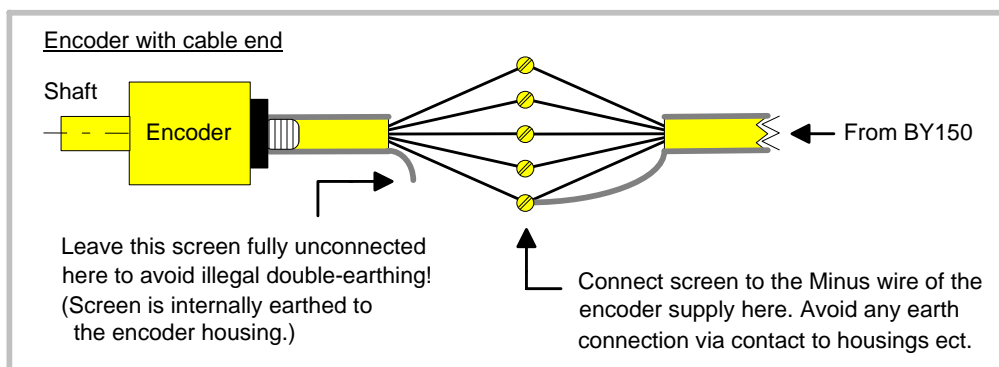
Encoder with cable end

Shaft

Encoder

From BY150

Leave this screen fully unconnected here to avoid illegal double-earthing! (Screen is internally earthed to the encoder housing.)

Connect screen to the Minus wire of the encoder supply here. Avoid any earth connection via contact to housings ect.